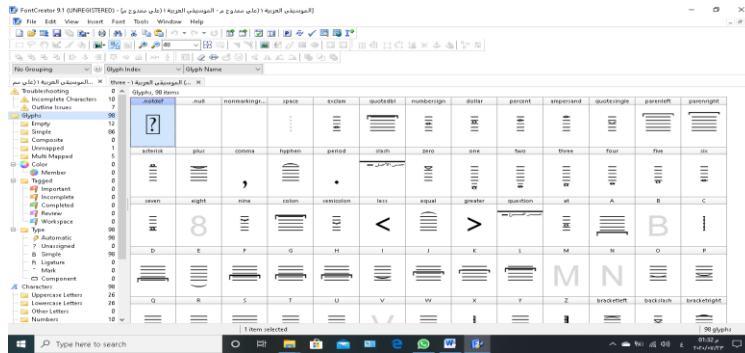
FontCreator 9.1 (UNREGISTERED) - [الموسيقى العربية ١ (علي ممدوح م - الموسيقى العربية ١ (علي ممدوح م)]

File Edit View Insert Font Tools Window Help

No Grouping | Glyph Index | Glyph Name

الموسيقى العربية ١ (علي مم... | three - الموسيقى العربية ١ (...

Glyphs, 98 items

| Troubleshooting | |
|---|---|
| Incomplete Characters | 10 |
| Outline Issues | 7 |
| Glyphs | 98 |
| Empty | 12 |
| Simple | 86 |
| Composite | 0 |
| Unmapped | 1 |
| Multi Mapped | 5 |
| Color | |
| Member | 0 |
| Tagged | |
| Important | 0 |
| Incomplete | 0 |
| Completed | 0 |
| Review | 0 |
| Workspace | 0 |
| Type | 98 |
| Automatic | 98 |
| ? Unassigned | 0 |
| Simple | 98 |
| Ligature | 0 |
| Mark | 0 |
| Component | 0 |
| Characters | 98 |
| Uppercase Letters | 26 |
| Lowercase Letters | 26 |
| Other Letters | 0 |
| Numbers | 10 |

| .notdef | .null | nonmarkingr... | space | exclam | quotedbl | numbersign | dollar | percent | ampersand | quotesingle | parenleft | parenright |
|---|---|---|---|---|---|---|---|---|---|---|---|---|
| ? | | | | | | | | | | | | |
| asterisk | plus | comma | hyphen | period | slash | zero | one | two | three | four | five | six |
| | | , | | . | | | | | | | | |
| seven | eight | nine | colon | semicolon | less | equal | greater | question | at | A | B | C |
| | 8 | | | | < | | > | | | | | |
| D | E | F | G | H | I | J | K | L | M | N | O | P |
| | | | | | | | | | | N | | |
| Q | R | S | T | U | V | W | X | Y | Z | bracketleft | backslash | bracketright |

1 item selected | 98 glyphs

Type here to search

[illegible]